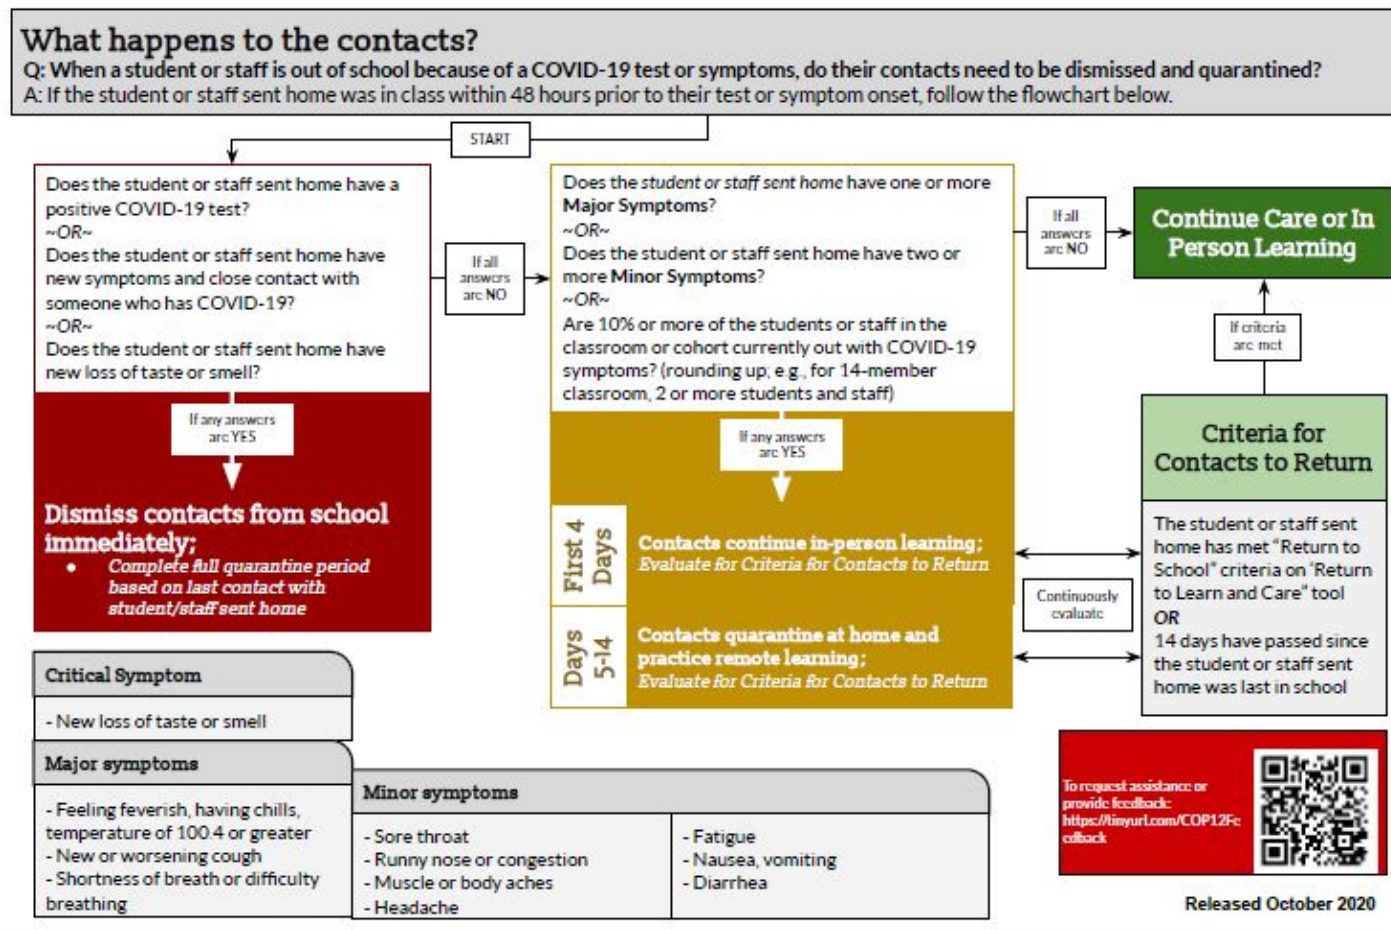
What happens to the contacts?
Q: When a student or staff is out of school because of a COVID-19 test or symptoms, do their contacts need to be dismissed and quarantined?
A: If the student or staff sent home was in class within 48 hours prior to their test or symptom onset, follow the flowchart below.

START

Does the student or staff sent home have a positive COVID-19 test?
~OR~
Does the student or staff sent home have new symptoms and close contact with someone who has COVID-19?
~OR~
Does the student or staff sent home have new loss of taste or smell?

If any answers are YES

Dismiss contacts from school immediately;
• Complete full quarantine period based on last contact with student/staff sent home

If all answers are NO

Does the student or staff sent home have one or more Major Symptoms?
~OR~
Does the student or staff sent home have two or more Minor Symptoms?
~OR~
Are 10% or more of the students or staff in the classroom or cohort currently out with COVID-19 symptoms? (rounding up, e.g., for 14-member classroom, 2 or more students and staff)

If any answers are YES

First 4 Days
Contacts continue in-person learning; Evaluate for Criteria for Contacts to Return

Days 5-14
Contacts quarantine at home and practice remote learning; Evaluate for Criteria for Contacts to Return

If all answers are NO

Continue Care or In Person Learning

If criteria are met

Criteria for Contacts to Return

The student or staff sent home has met "Return to School" criteria on 'Return to Learn and Care" tool
OR
14 days have passed since the student or staff sent home was last in school

Continuously evaluate

Critical Symptom
- New loss of taste or smell

Major symptoms
- Feeling feverish, having chills, temperature of 100.4 or greater
- New or worsening cough
- Shortness of breath or difficulty breathing

Minor symptoms
- Sore throat
- Runny nose or congestion
- Muscle or body aches
- Headache
- Fatigue
- Nausea, vomiting
- Diarrhea

To request assistance or provide feedback: https://tinyurl.com/COP12Feedback

Released October 2020